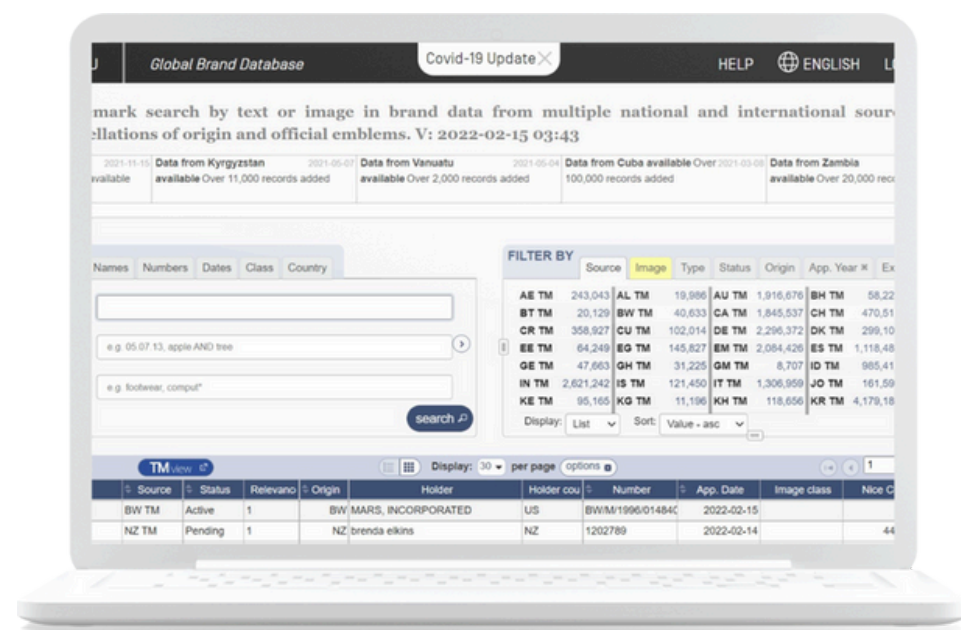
U | Global Brand Database | Covid-19 Update × | HELP | ENGLISH | L

mark search by text or image in brand data from multiple national and international sour ellations of origin and official emblems. V: 2022-02-15 03:43

2021-11-15 available | 2021-05-07 Data from Kyrgyzstan available Over 11,000 records added | 2021-05-04 Data from Vanuatu available Over 2,000 records added | 2021-03-08 Data from Cuba available Over 100,000 records added | Data from Zambia available Over 20,000 rec

Names | Numbers | Dates | Class | Country

e.g. 05.07.13, apple AND tree

e.g. footwear, comput*

search

FILTER BY

Source | Image | Type | Status | Origin | App. Year × | Ex

| | | | | | | | |
|---|---|---|---|---|---|---|---|
| AE TM | 243,043 | AL TM | 19,986 | AU TM | 1,916,676 | BH TM | 58,22 |
| BT TM | 20,129 | BW TM | 40,633 | CA TM | 1,845,537 | CH TM | 470,51 |
| CR TM | 358,927 | CU TM | 102,014 | DE TM | 2,296,372 | DK TM | 299,10 |
| EE TM | 64,249 | EG TM | 145,827 | EM TM | 2,084,426 | ES TM | 1,118,48 |
| GE TM | 47,663 | GH TM | 31,225 | GM TM | 8,707 | ID TM | 985,41 |
| IN TM | 2,621,242 | IS TM | 121,450 | IT TM | 1,306,959 | JO TM | 161,59 |
| KE TM | 95,165 | KG TM | 11,196 | KH TM | 118,656 | KR TM | 4,179,18 |

Display: List | Sort: Value - asc

TMview | Display: 30 per page | options | 1

| Source | Status | Relevanc | Origin | Holder | Holder cou | Number | App. Date | Image class | Nice C |
|---|---|---|---|---|---|---|---|---|---|
| BW TM | Active | 1 | BW | MARS, INCORPORATED | US | BW/M/1996/01484 | 2022-02-15 | | |
| NZ TM | Pending | 1 | NZ | brenda elkins | NZ | 1202789 | 2022-02-14 | | 44 |